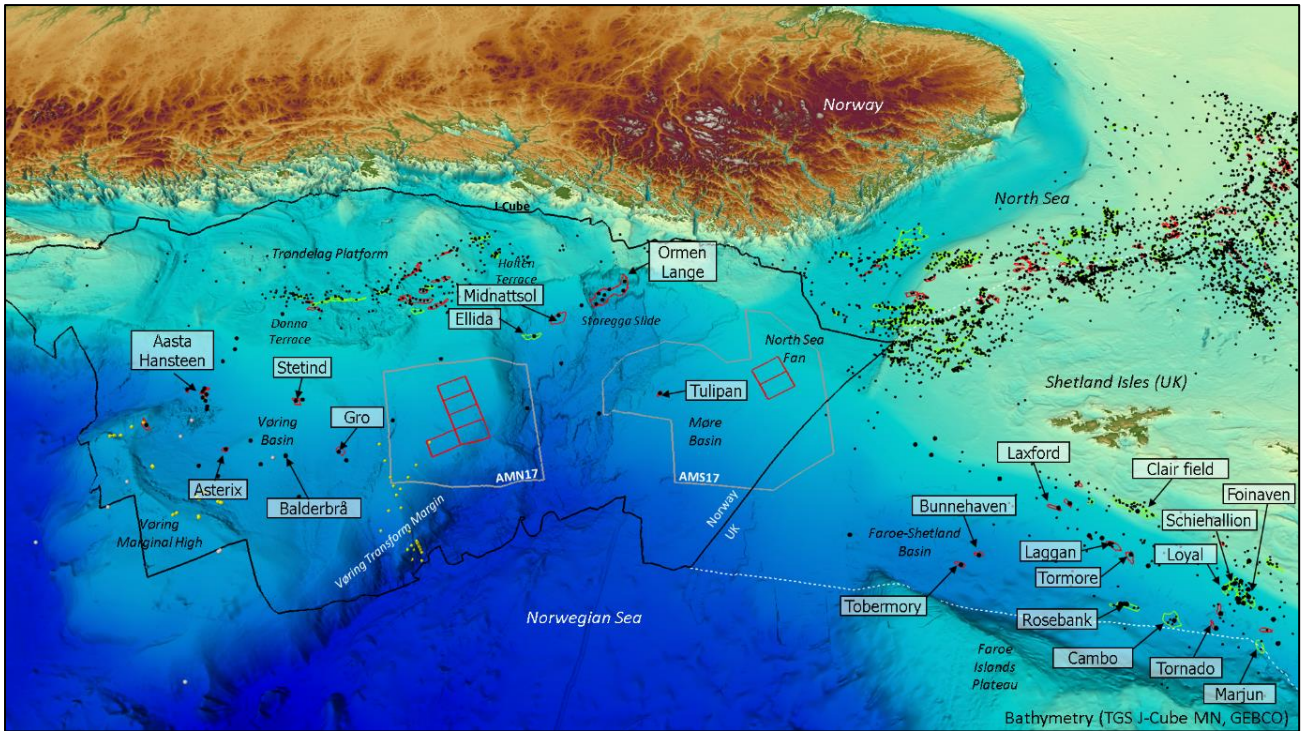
Norway

North Sea

J-Cube

Trøndelag Platform

Halten Terrace

Ormen Lange

Midnattsol

Donna Terrace

Ellida

Storegga Slide

North Sea Fan

Aasta Hansteen

Stetind

Tulipan

Shetland Isles (UK)

Vøring Basin

Gro

Møre Basin

Asterix

Balderbrå

AMN17

AMS17

Laxford

Clair field

Vøring Marginal High

Vøring Transform Margin

Norway

UK

Bunnehaven

Foinaven

Schiehallion

Faroe-Shetland Basin

Laggan

Loyal

Tormore

Norwegian Sea

Tobermory

Rosebank

Faroe Islands Plateau

Cambo

Tornado

Marjun

Bathymetry (TGS J-Cube MN, GEBCO)